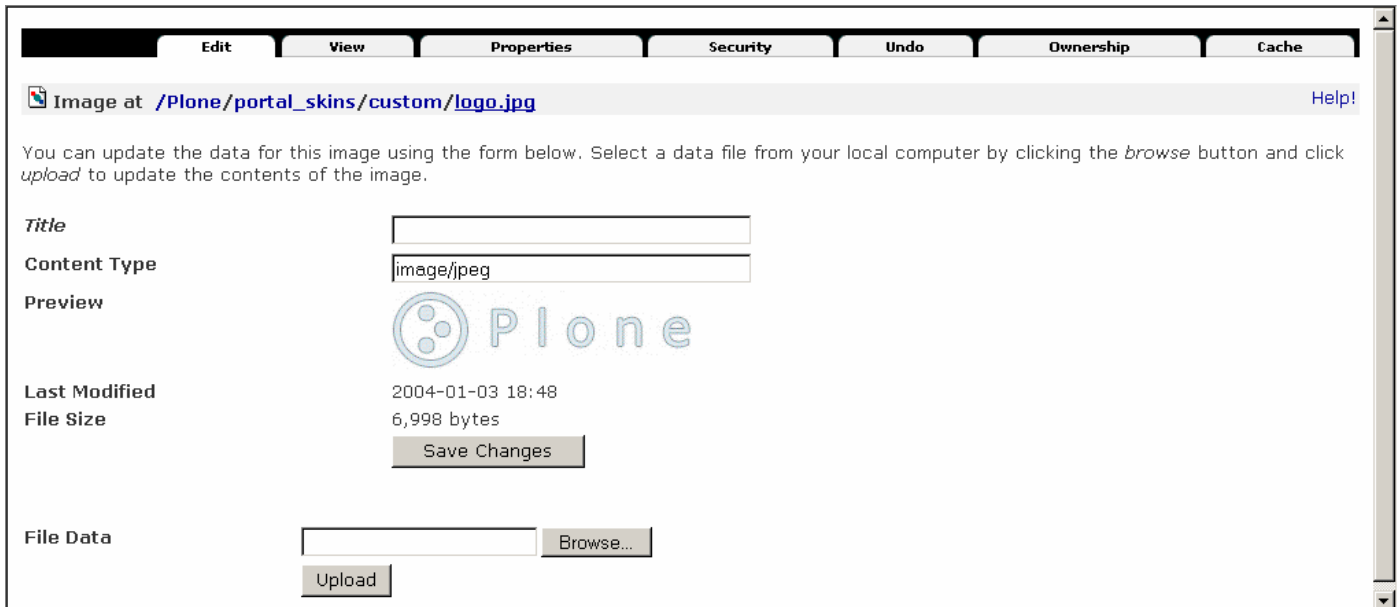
Edit | View | Properties | Security | Undo | Ownership | Cache

Image at /Plone/portal_skins/custom/logo.jpg

Help!

You can update the data for this image using the form below. Select a data file from your local computer by clicking the *browse* button and click *upload* to update the contents of the image.

*Title*

Content Type image/jpeg

Preview

Plone

Last Modified 2004-01-03 18:48

File Size 6,998 bytes

Save Changes

File Data

Browse...

Upload